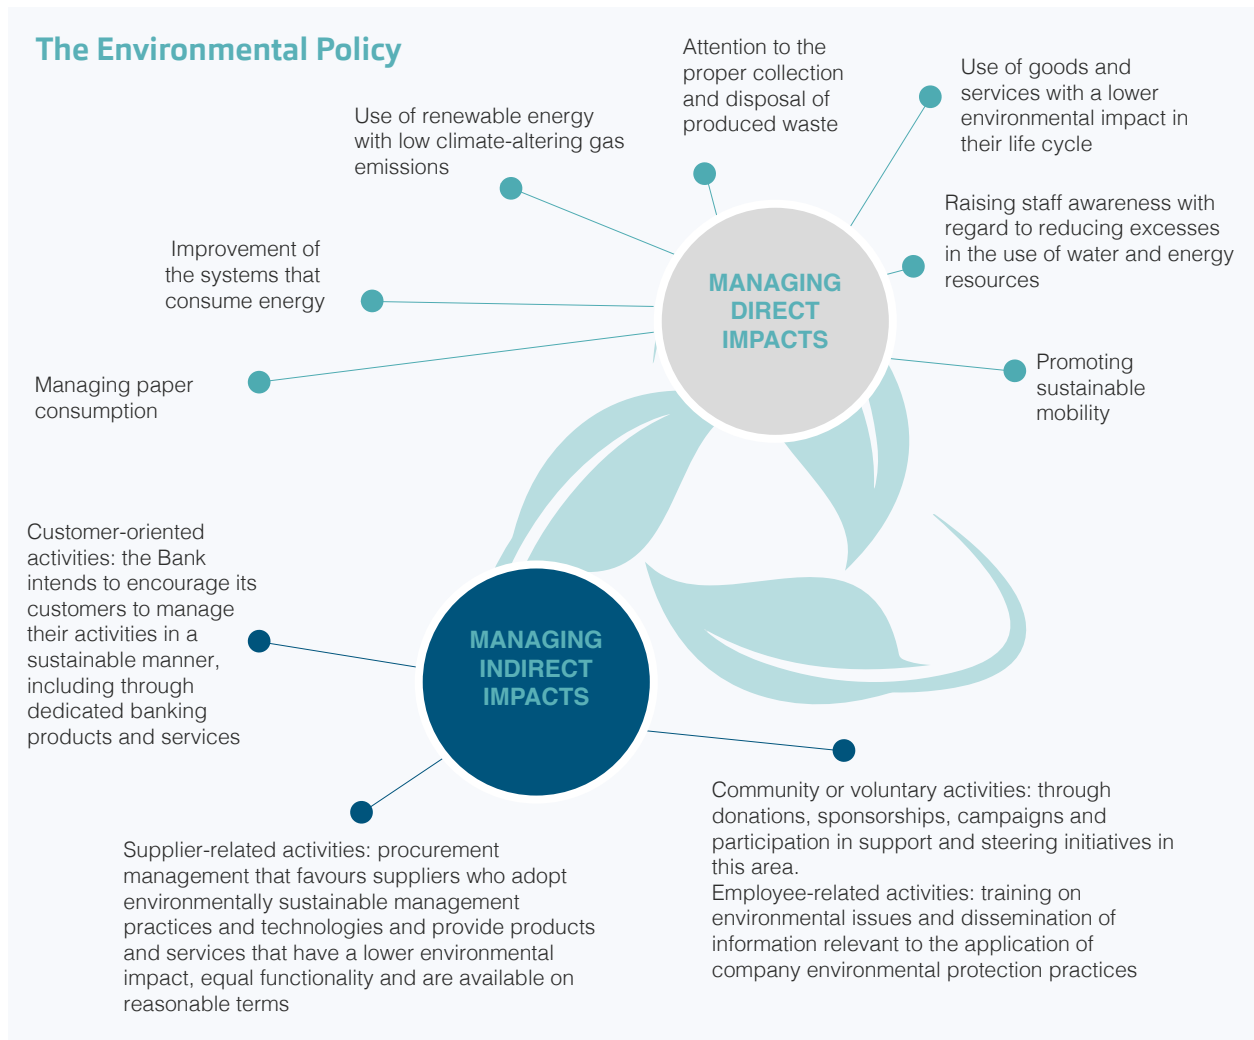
The Environmental Policy

Attention to the proper collection and disposal of produced waste

Use of goods and services with a lower environmental impact in their life cycle

Use of renewable energy with low climate-altering gas emissions

Raising staff awareness with regard to reducing excesses in the use of water and energy resources

Improvement of the systems that consume energy

MANAGING DIRECT IMPACTS

Managing paper consumption

Promoting sustainable mobility

Customer-oriented activities: the Bank intends to encourage its customers to manage their activities in a sustainable manner, including through dedicated banking products and services

MANAGING INDIRECT IMPACTS

Community or voluntary activities: through donations, sponsorships, campaigns and participation in support and steering initiatives in this area.
Employee-related activities: training on environmental issues and dissemination of information relevant to the application of company environmental protection practices

Supplier-related activities: procurement management that favours suppliers who adopt environmentally sustainable management practices and technologies and provide products and services that have a lower environmental impact, equal functionality and are available on reasonable terms